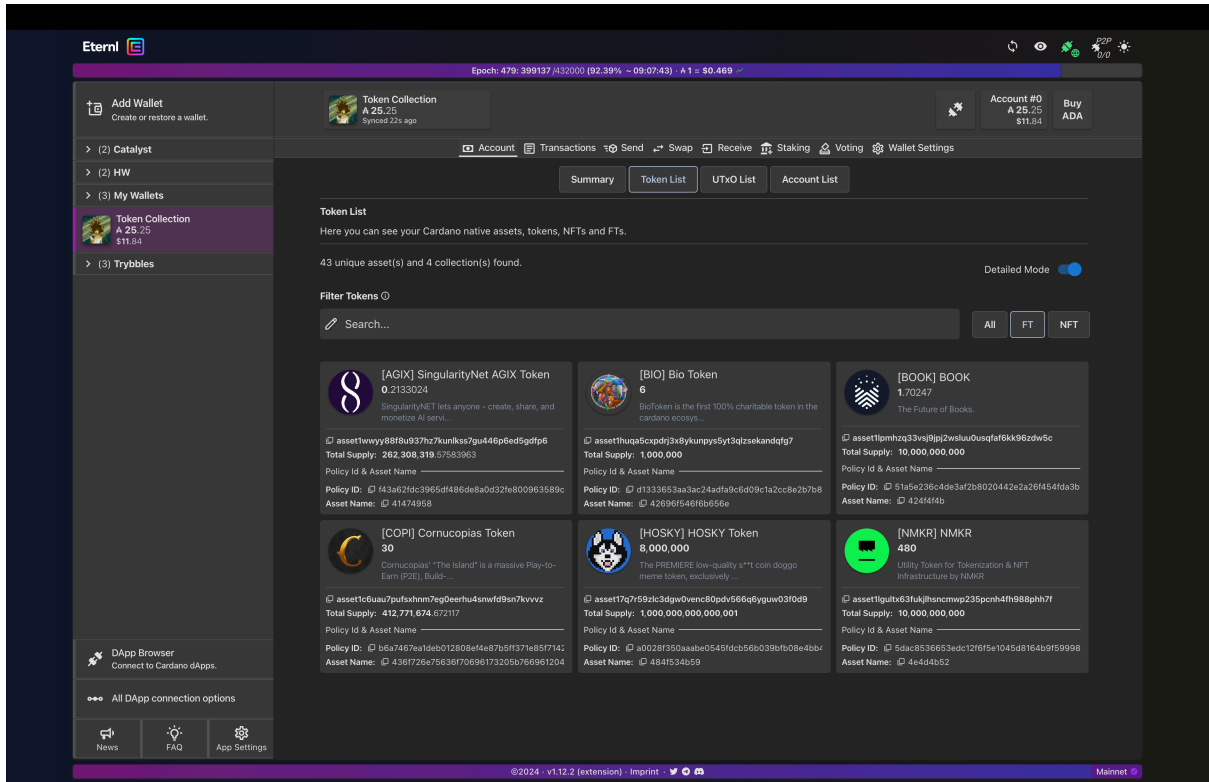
Eternl

P2P 0/0

Epoch: 479: 399137 /432000 (92.39% ~ 09:07:43) · ₳1 = $0.469

Add Wallet
Create or restore a wallet.

> (2) Catalyst

> (2) HW

> (3) My Wallets

Token Collection
₳ 25.25
$11.84

> (3) Trybbles

DApp Browser
Connect to Cardano dApps.

All DApp connection options

News FAQ App Settings

Token Collection
₳ 25.25
Synced 22s ago

Account #0
₳ 25.25
$11.84

Buy ADA

Account Transactions Send Swap Receive Staking Voting Wallet Settings

Summary Token List UTxO List Account List

Token List

Here you can see your Cardano native assets, tokens, NFTs and FTs.

43 unique asset(s) and 4 collection(s) found.

Detailed Mode

Filter Tokens

Search...

All FT NFT

[AGIX] SingularityNet AGIX Token
0.2133024
SingularityNET lets anyone - create, share, and monetize AI servi...
asset1wwyy88f8u937hz7kunlkss7gu446p6ed5gdfp6
Total Supply: 262,308,319.57583963
Policy Id & Asset Name
Policy ID: f43a62fdc3965df486de8a0d32fe800963589c
Asset Name: 41474958

[BIO] Bio Token
6
BioToken is the first 100% charitable token in the cardano ecosys...
asset1huqa5cxpdrj3x8ykunpys5yt3qlzsekandqfg7
Total Supply: 1,000,000
Policy Id & Asset Name
Policy ID: d1333653aa3ac24adfa9c6d09c1a2cc8e2b7b8
Asset Name: 42696f546f6b656e

[BOOK] BOOK
1.70247
The Future of Books.
asset1lpmhzq33vsj9jpj2wsluu0usqfaf6kk96zdw5c
Total Supply: 10,000,000,000
Policy Id & Asset Name
Policy ID: 51a5e236c4de3af2b8020442e2a26f454fda3b
Asset Name: 424f4f4b

[COPI] Cornucopias Token
30
Cornucopias' "The Island" is a massive Play-to-Earn (P2E), Build-...
asset1c6uau7pufsxhnm7eg0eerhu4snwfd9sn7kvvvz
Total Supply: 412,771,674.672117
Policy Id & Asset Name
Policy ID: b6a7467ea1deb012808ef4e87b5ff371e85f7142
Asset Name: 436f726e75636f70696173205b766961204

[HOSKY] HOSKY Token
8,000,000
The PREMIERE low-quality s**t coin doggo meme token, exclusively ...
asset17q7r59zlc3dgw0venc80pdv566q6yguw03f0d9
Total Supply: 1,000,000,000,000,001
Policy Id & Asset Name
Policy ID: a0028f350aaabe0545fdcb56b039bfb08e4bb4
Asset Name: 484f534b59

[NMKR] NMKR
480
Utility Token for Tokenization & NFT Infrastructure by NMKR
asset1lgultx63fukjlhsncmwp235pcnh4fh988phh7f
Total Supply: 10,000,000,000
Policy Id & Asset Name
Policy ID: 5dac8536653edc12f6f5e1045d8164b9f59998
Asset Name: 4e4d4b52

©2024 · v1.12.2 (extension) · Imprint ·

Mainnet